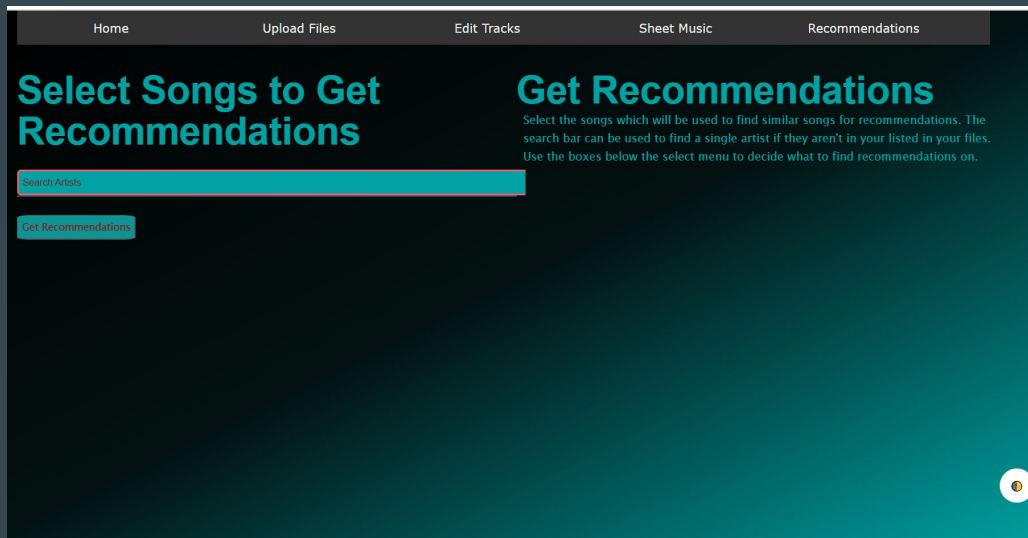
Home Upload Files Edit Tracks Sheet Music Recommendations

Select Songs to Get Recommendations

Search Artists

Get Recommendations

Get Recommendations

Select the songs which will be used to find similar songs for recommendations. The search bar can be used to find a single artist if they aren't in your listed in your files. Use the boxes below the select menu to decide what to find recommendations on.